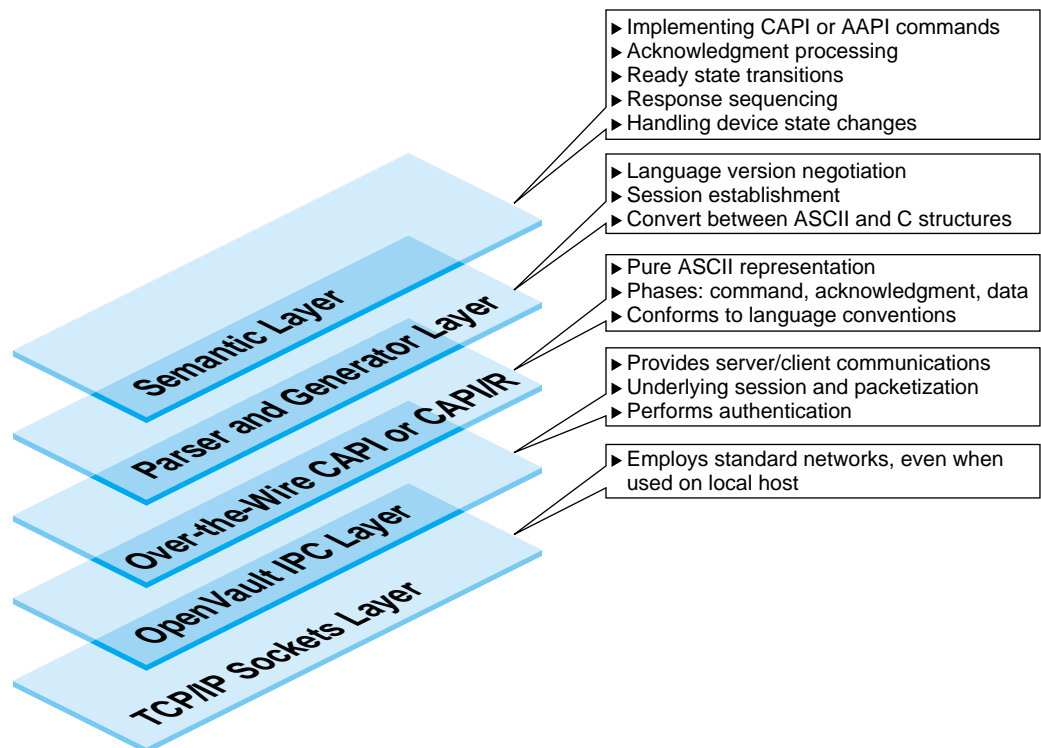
▶ Implementing CAPI or AAPI commands
▶ Acknowledgment processing
▶ Ready state transitions
▶ Response sequencing
▶ Handling device state changes

▶ Language version negotiation
▶ Session establishment
▶ Convert between ASCII and C structures

▶ Pure ASCII representation
▶ Phases: command, acknowledgment, data
▶ Conforms to language conventions

▶ Provides server/client communications
▶ Underlying session and packetization
▶ Performs authentication

▶ Employs standard networks, even when used on local host

Semantic Layer

Parser and Generator Layer

Over-the-Wire CAPI or CAPI/R

OpenVault IPC Layer

TCP/IP Sockets Layer